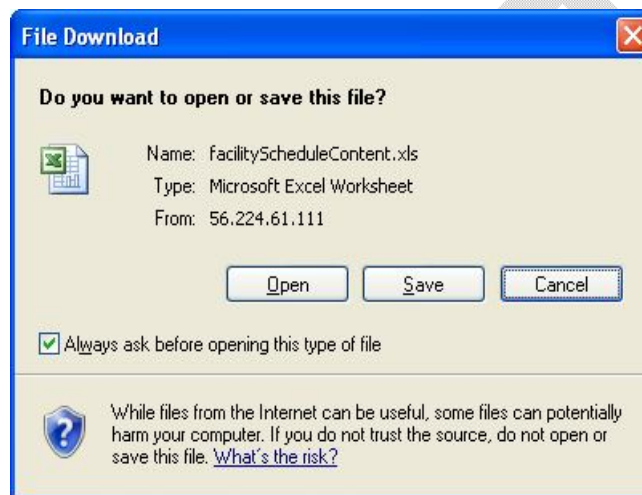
File Download

Do you want to open or save this file?

Name: facilityScheduleContent.xls
Type: Microsoft Excel Worksheet
From: 56.224.61.111

Open
Save
Cancel

Always ask before opening this type of file

While files from the Internet can be useful, some files can potentially harm your computer. If you do not trust the source, do not open or save this file. What's the risk?